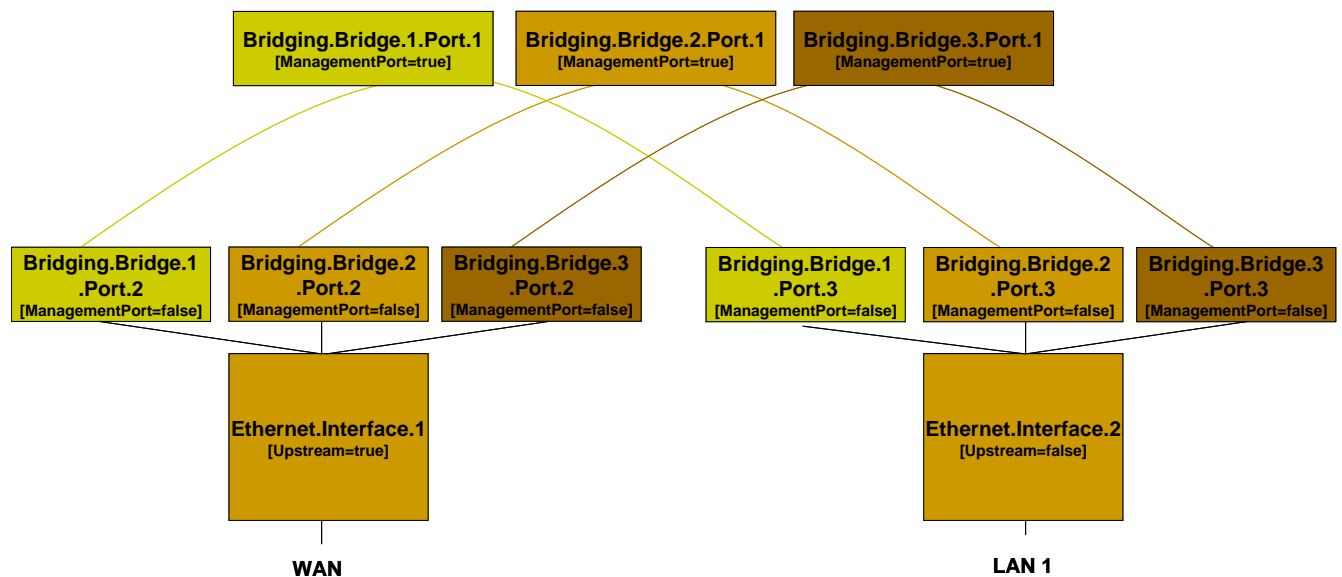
Bridging.Bridge.1.Port.1
[ManagementPort=true]

Bridging.Bridge.2.Port.1
[ManagementPort=true]

Bridging.Bridge.3.Port.1
[ManagementPort=true]

Bridging.Bridge.1.Port.2
[ManagementPort=false]

Bridging.Bridge.2.Port.2
[ManagementPort=false]

Bridging.Bridge.3.Port.2
[ManagementPort=false]

Bridging.Bridge.1.Port.3
[ManagementPort=false]

Bridging.Bridge.2.Port.3
[ManagementPort=false]

Bridging.Bridge.3.Port.3
[ManagementPort=false]

Ethernet.Interface.1
[Upstream=true]

Ethernet.Interface.2
[Upstream=false]

WAN

LAN 1